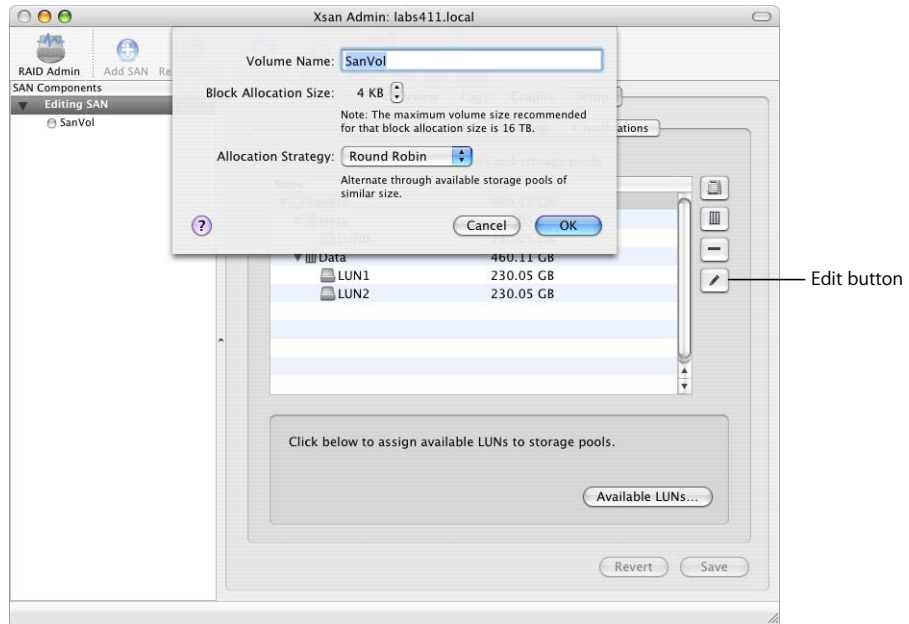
Xsan Admin: labs411.local

RAID Admin
Add SAN
Re

SAN Components
Editing SAN
SanVol

Volume Name: SanVol

Block Allocation Size: 4 KB

Note: The maximum volume size recommended for that block allocation size is 16 TB.

Allocation Strategy: Round Robin

Alternate through available storage pools of similar size.

?

Cancel
OK

ations

Data 460.11 GB
LUN1 230.05 GB
LUN2 230.05 GB

Edit button

Click below to assign available LUNs to storage pools.

Available LUNs...

Revert
Save